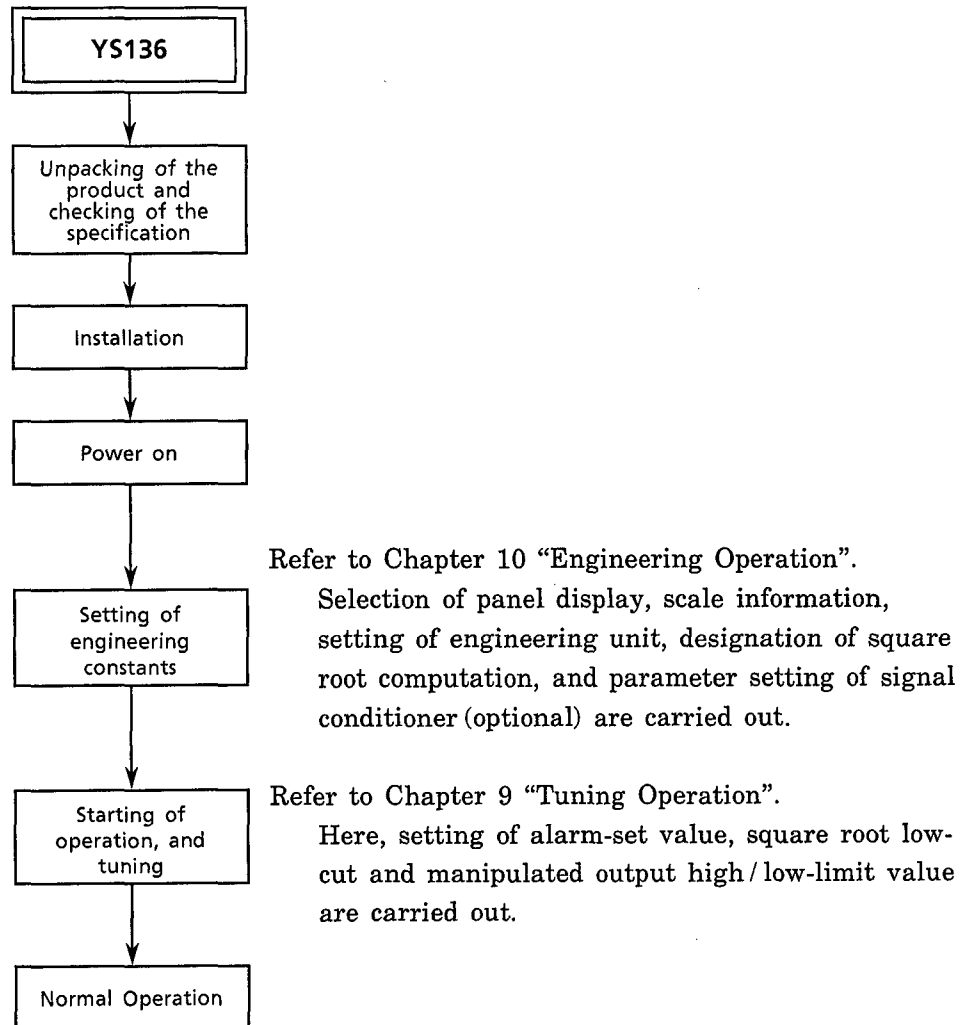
YS136

Unpacking of the product and checking of the specification

Installation

Power on

Setting of engineering constants

Refer to Chapter 10 "Engineering Operation".
Selection of panel display, scale information, setting of engineering unit, designation of square root computation, and parameter setting of signal conditioner (optional) are carried out.

Starting of operation, and tuning

Refer to Chapter 9 "Tuning Operation".
Here, setting of alarm-set value, square root low-cut and manipulated output high / low-limit value are carried out.

Normal Operation